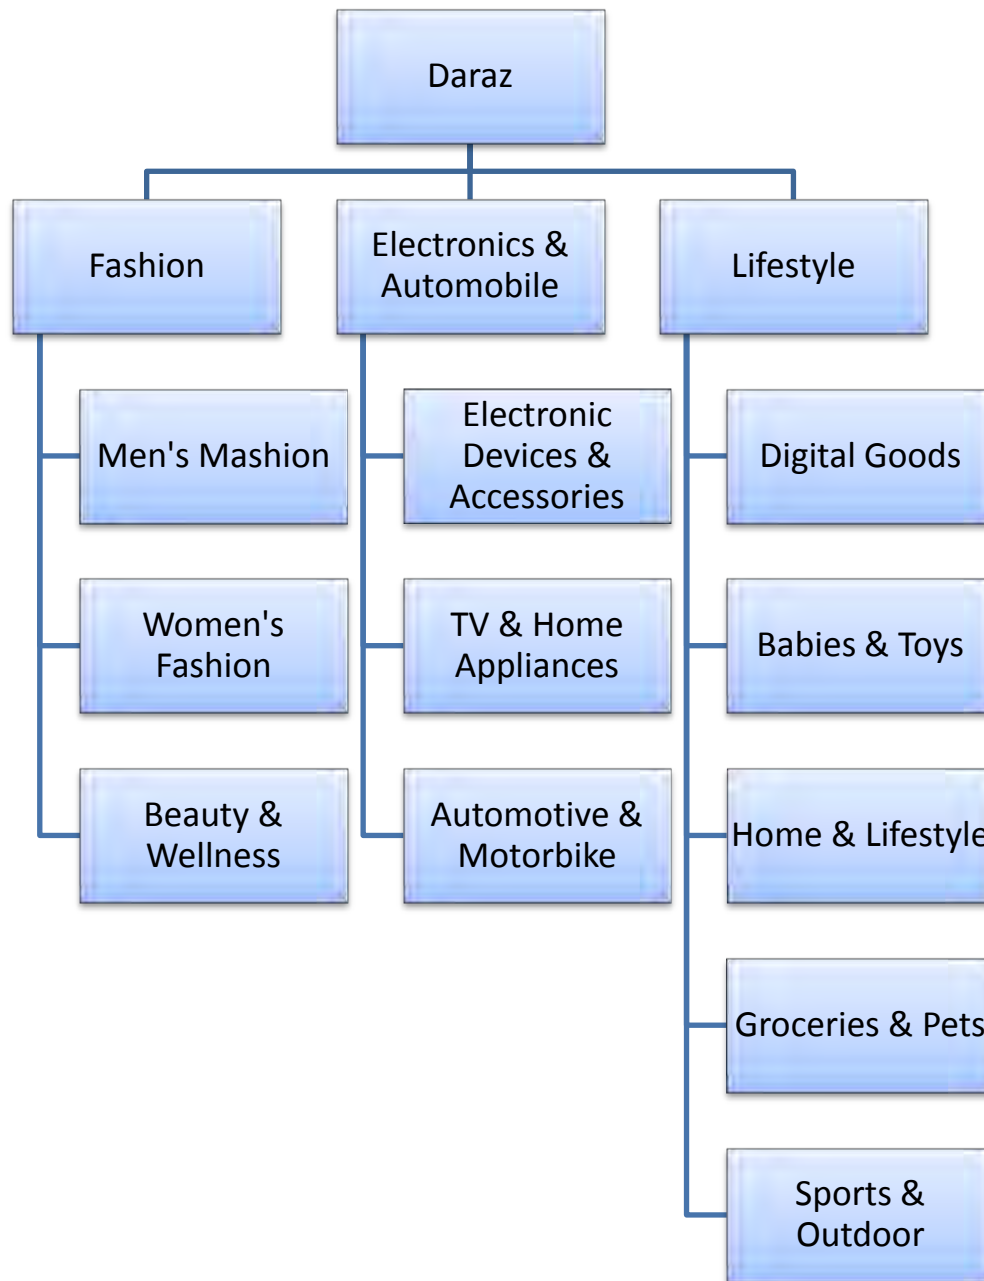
Daraz

Fashion

Men's Mashion

Women's Fashion

Beauty & Wellness

Electronics & Automobile

Electronic Devices & Accessories

TV & Home Appliances

Automotive & Motorbike

Lifestyle

Digital Goods

Babies & Toys

Home & Lifestyle

Groceries & Pets

Sports & Outdoor